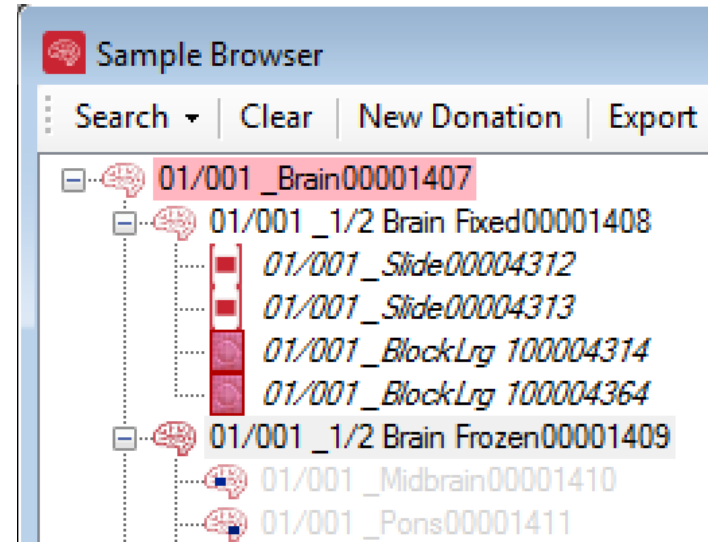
Sample Browser

Search ▾ | Clear | New Donation | Export

01/001 _Brain00001407
01/001 _1/2 Brain Fixed00001408
01/001 _Slide00004312
01/001 _Slide00004313
01/001 _BlockLrg 100004314
01/001 _BlockLrg 100004364
01/001 _1/2 Brain Frozen00001409
01/001 _Midbrain00001410
01/001 _Pons00001411